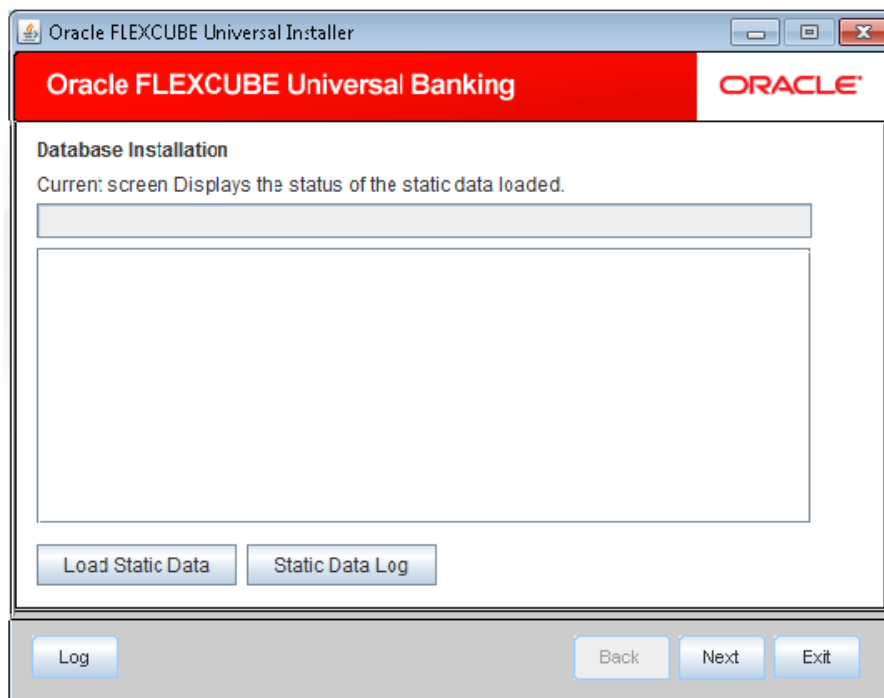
Oracle FLEXCUBE Universal Installer

Oracle FLEXCUBE Universal Banking

ORACLE

Database Installation

Current screen Displays the status of the static data loaded.

Load Static Data

Static Data Log

Log

Back

Next

Exit